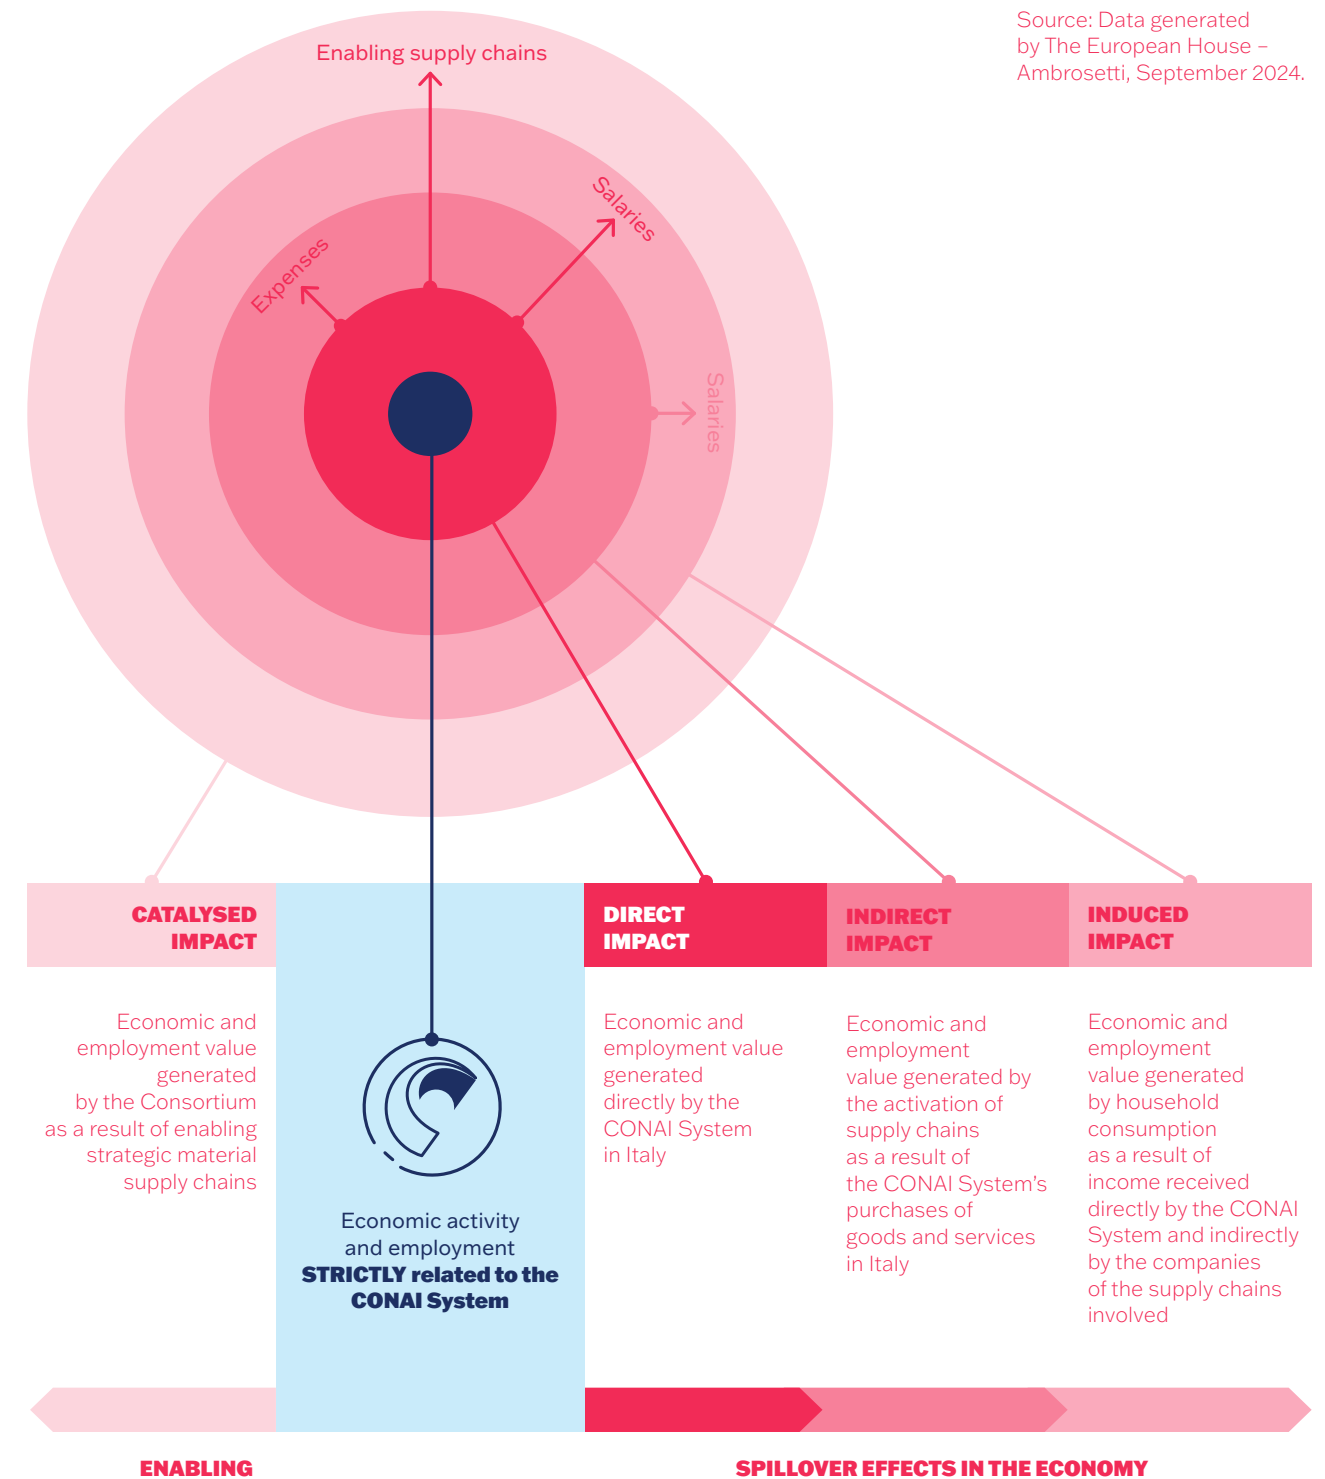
Source: Data generated by The European House – Ambrosetti, September 2024.

Enabling supply chains

Salaries

Expenses

Salaries

CATALYSED IMPACT

Economic and employment value generated by the Consortium as a result of enabling strategic material supply chains

Economic activity and employment STRICTLY related to the CONAI System

DIRECT IMPACT

Economic and employment value generated directly by the CONAI System in Italy

INDIRECT IMPACT

Economic and employment value generated by the activation of supply chains as a result of the CONAI System's purchases of goods and services in Italy

INDUCED IMPACT

Economic and employment value generated by household consumption as a result of income received directly by the CONAI System and indirectly by the companies of the supply chains involved

ENABLING

SPILLOVER EFFECTS IN THE ECONOMY